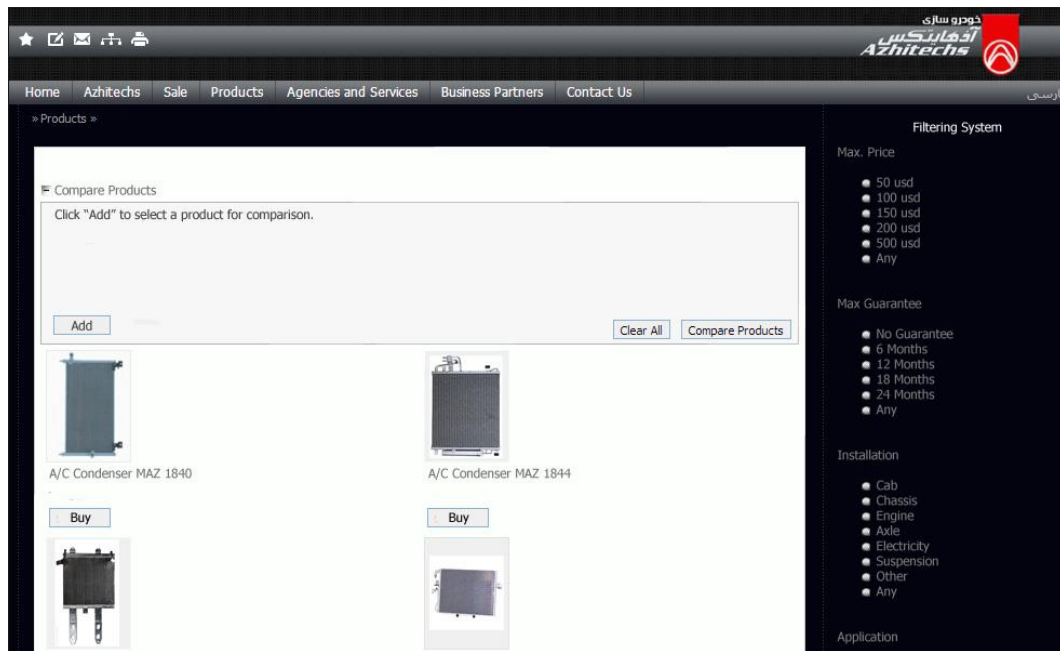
خودرو سازی
آذهایتکس
Azhitechs

Home | Azhitechs | Sale | Products | Agencies and Services | Business Partners | Contact Us

فارسی

» Products »

Compare Products

Click "Add" to select a product for comparison.

Add

Clear All

Compare Products

A/C Condenser MAZ 1840

Buy

A/C Condenser MAZ 1844

Buy

Filtering System

Max. Price

- 50 usd
- 100 usd
- 150 usd
- 200 usd
- 500 usd
- Any

Max Guarantee

- No Guarantee
- 6 Months
- 12 Months
- 18 Months
- 24 Months
- Any

Installation

- Cab
- Chassis
- Engine
- Axle
- Electricity
- Suspension
- Other
- Any

Application